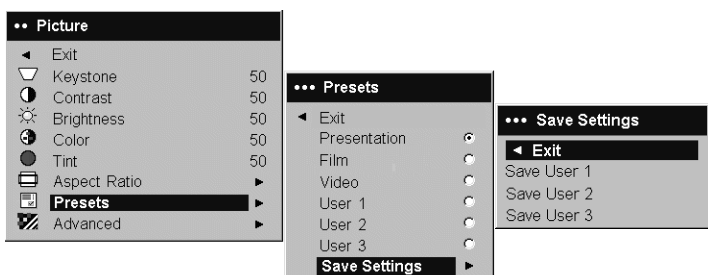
•• Picture

Exit
Keystone 50
Contrast 50
Brightness 50
Color 50
Tint 50
Aspect Ratio
Presets
Advanced

••• Presets

Exit
Presentation
Film
Video
User 1
User 2
User 3
Save Settings

••• Save Settings

Exit
Save User 1
Save User 2
Save User 3